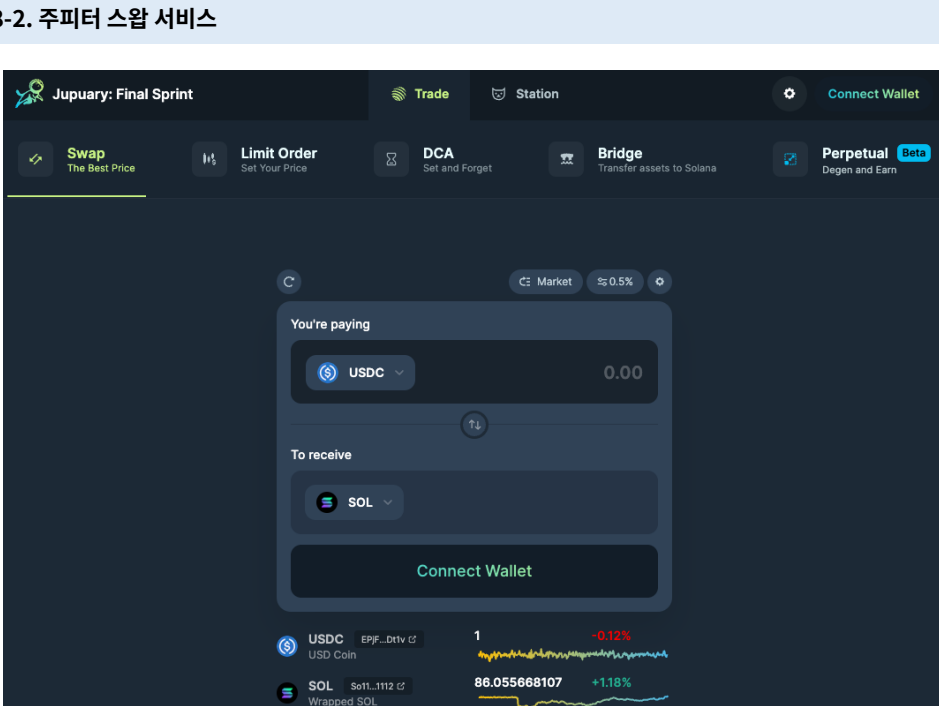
3-2. 주피터 스왑 서비스

Jupuary: Final Sprint

Trade

Station

Connect Wallet

Swap
The Best Price

Limit Order
Set Your Price

DCA
Set and Forget

Bridge
Transfer assets to Solana

Perpetual Beta
Degen and Earn

Market

0.5%

You're paying

USDC

0.00

To receive

SOL

Connect Wallet

USDC EPjF...Dt1v
USD Coin

1 -0.12%

SOL So11...1112
Wrapped SOL

86.055668107 +1.18%